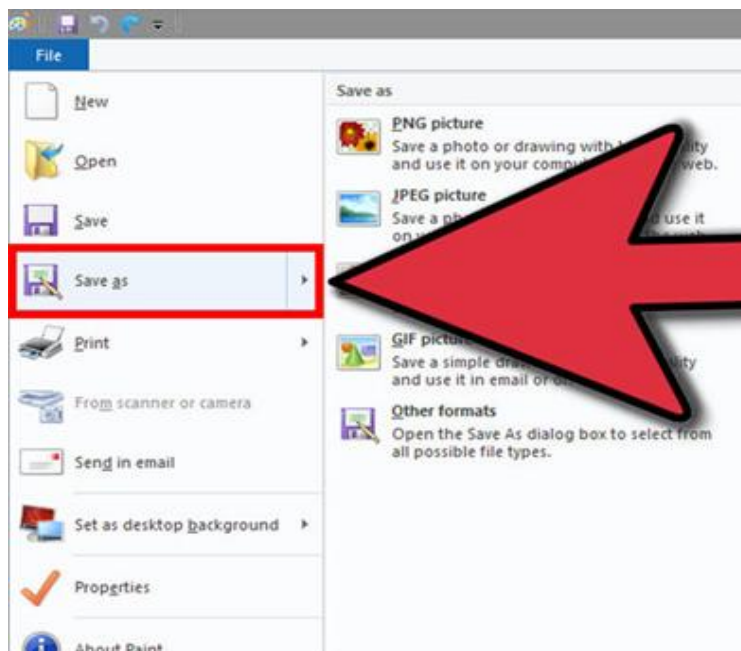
File

New

Open

Save

Save as

Print

From scanner or camera

Send in email

Set as desktop background

Properties

About Paint

Save as

PNG picture
Save a photo or drawing with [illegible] and use it on your comp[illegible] web.

JPEG picture
Save a pho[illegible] use it on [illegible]

GIF pictu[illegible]
Save a simple dra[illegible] and use it in email or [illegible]

Other formats
Open the Save As dialog box to select from all possible file types.